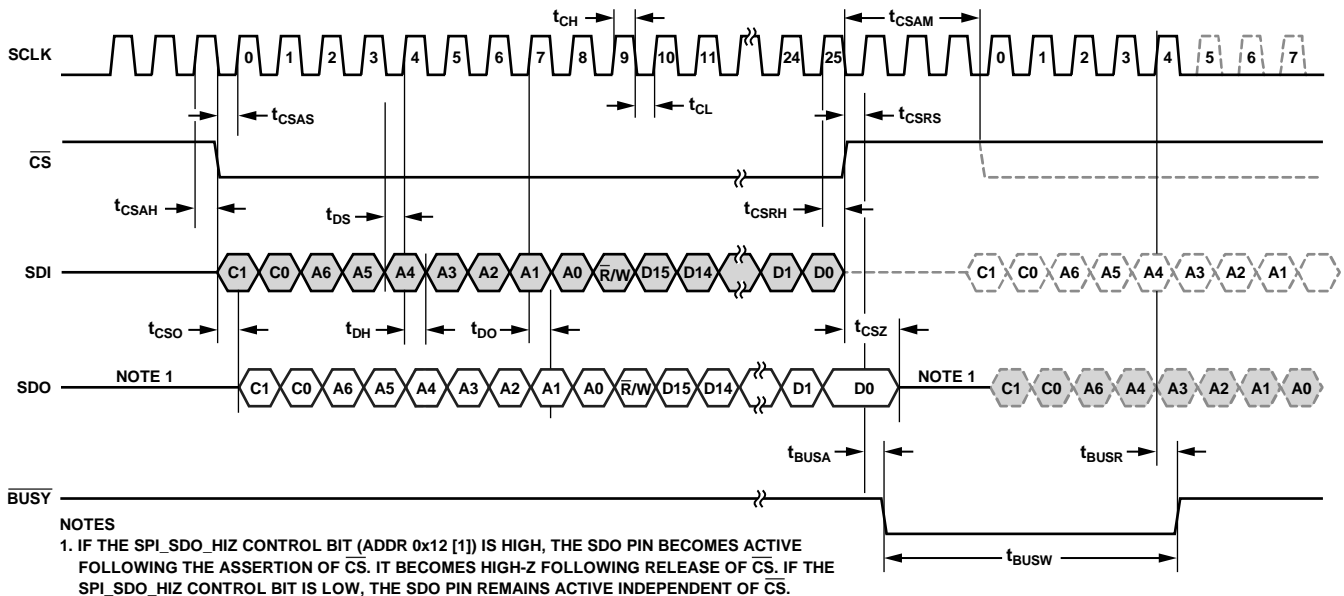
$t_{CH}$

$t_{CSAM}$

SCLK 0 1 2 3 4 5 6 7 8 9 10 11 24 25 0 1 2 3 4 5 6 7

$t_{CSAS}$

$t_{CL}$

$t_{CSRS}$

$\overline{CS}$

$t_{CSAH}$

$t_{DS}$

$t_{CSRH}$

SDI C1 C0 A6 A5 A4 A3 A2 A1 A0 $\overline{R}$/W D15 D14 D1 D0 C1 C0 A6 A5 A4 A3 A2 A1

$t_{CSO}$

$t_{DH}$

$t_{DO}$

$t_{CSZ}$

SDO NOTE 1 C1 C0 A6 A5 A4 A3 A2 A1 A0 $\overline{R}$/W D15 D14 D1 D0 NOTE 1 C1 C0 A6 A4 A3 A2 A1 A0

$t_{BUSA}$

$t_{BUSR}$

$\overline{BUSY}$

$t_{BUSW}$

NOTES
1. IF THE SPI_SDO_HIZ CONTROL BIT (ADDR 0x12 [1]) IS HIGH, THE SDO PIN BECOMES ACTIVE FOLLOWING THE ASSERTION OF $\overline{CS}$. IT BECOMES HIGH-Z FOLLOWING RELEASE OF $\overline{CS}$. IF THE SPI_SDO_HIZ CONTROL BIT IS LOW, THE SDO PIN REMAINS ACTIVE INDEPENDENT OF $\overline{CS}$.